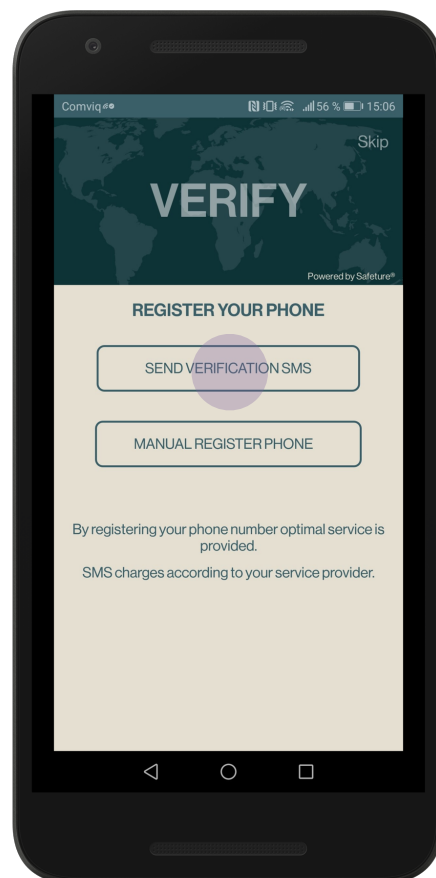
Comviq

56 % 15:06

Skip

VERIFY

Powered by Safeture®

REGISTER YOUR PHONE

SEND VERIFICATION SMS

MANUAL REGISTER PHONE

By registering your phone number optimal service is provided.

SMS charges according to your service provider.